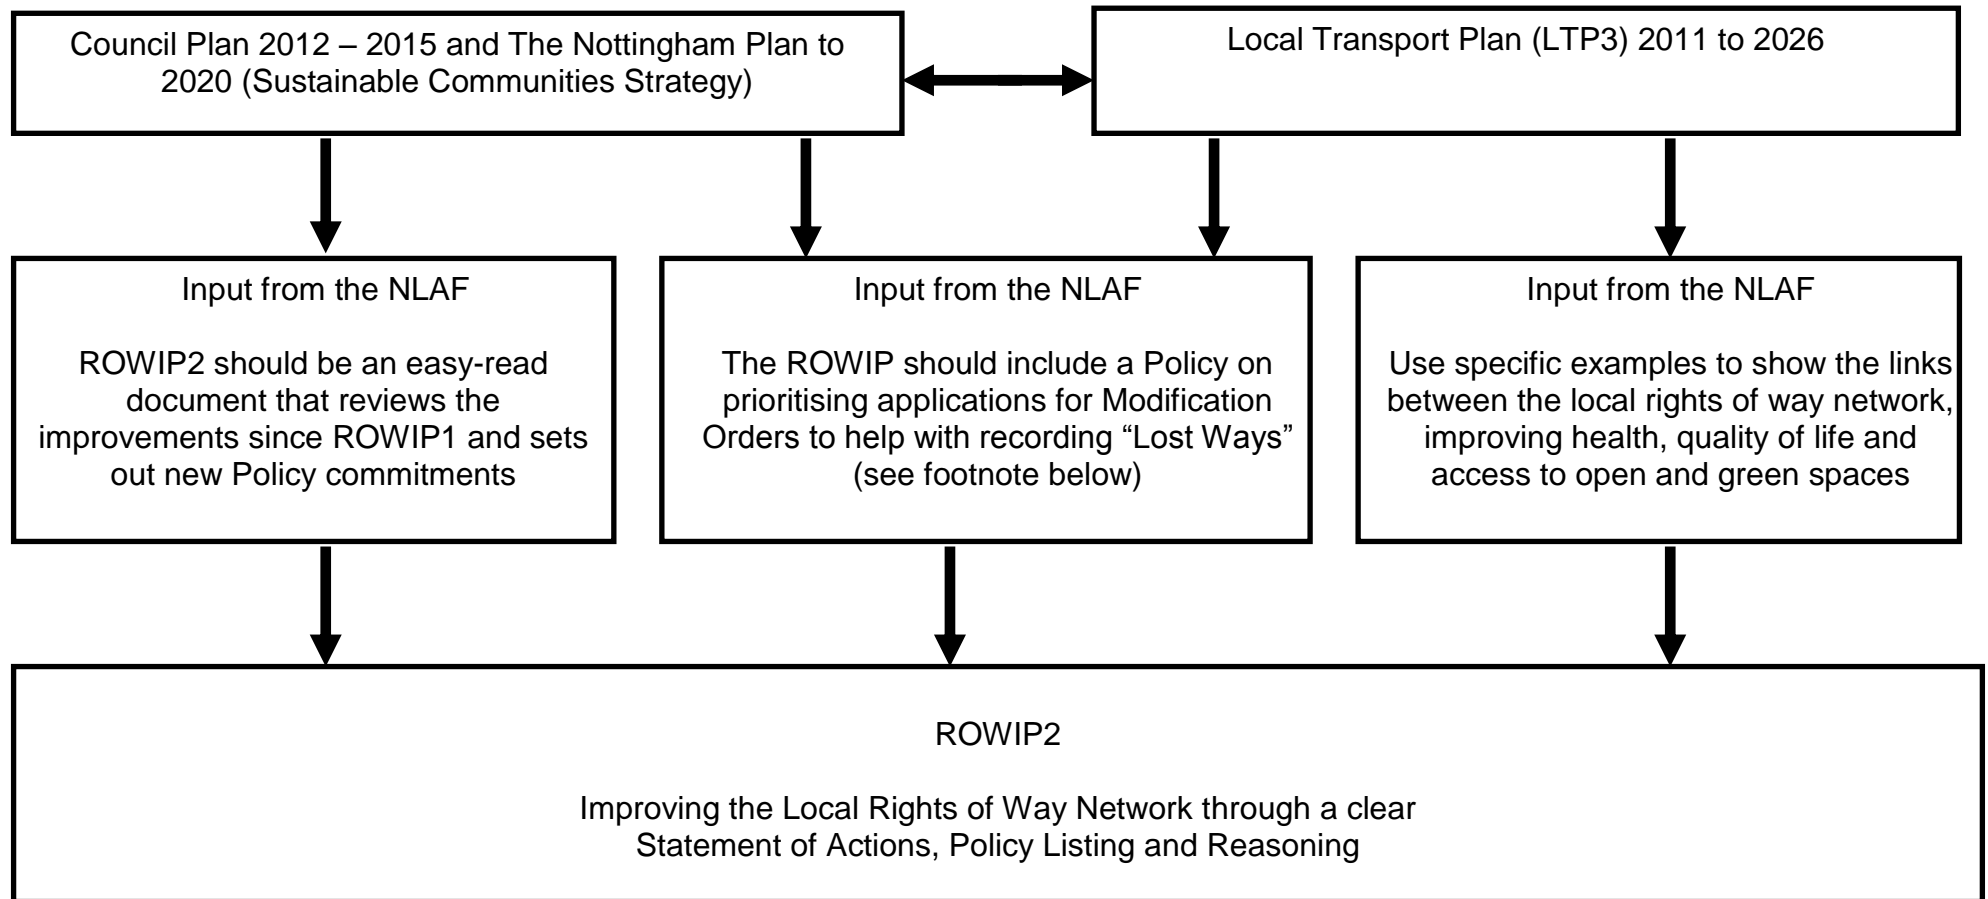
Council Plan 2012 – 2015 and The Nottingham Plan to 2020 (Sustainable Communities Strategy)

Local Transport Plan (LTP3) 2011 to 2026

Input from the NLAF

ROWIP2 should be an easy-read document that reviews the improvements since ROWIP1 and sets out new Policy commitments

Input from the NLAF

The ROWIP should include a Policy on prioritising applications for Modification Orders to help with recording "Lost Ways" (see footnote below)

Input from the NLAF

Use specific examples to show the links between the local rights of way network, improving health, quality of life and access to open and green spaces

ROWIP2

Improving the Local Rights of Way Network through a clear Statement of Actions, Policy Listing and Reasoning